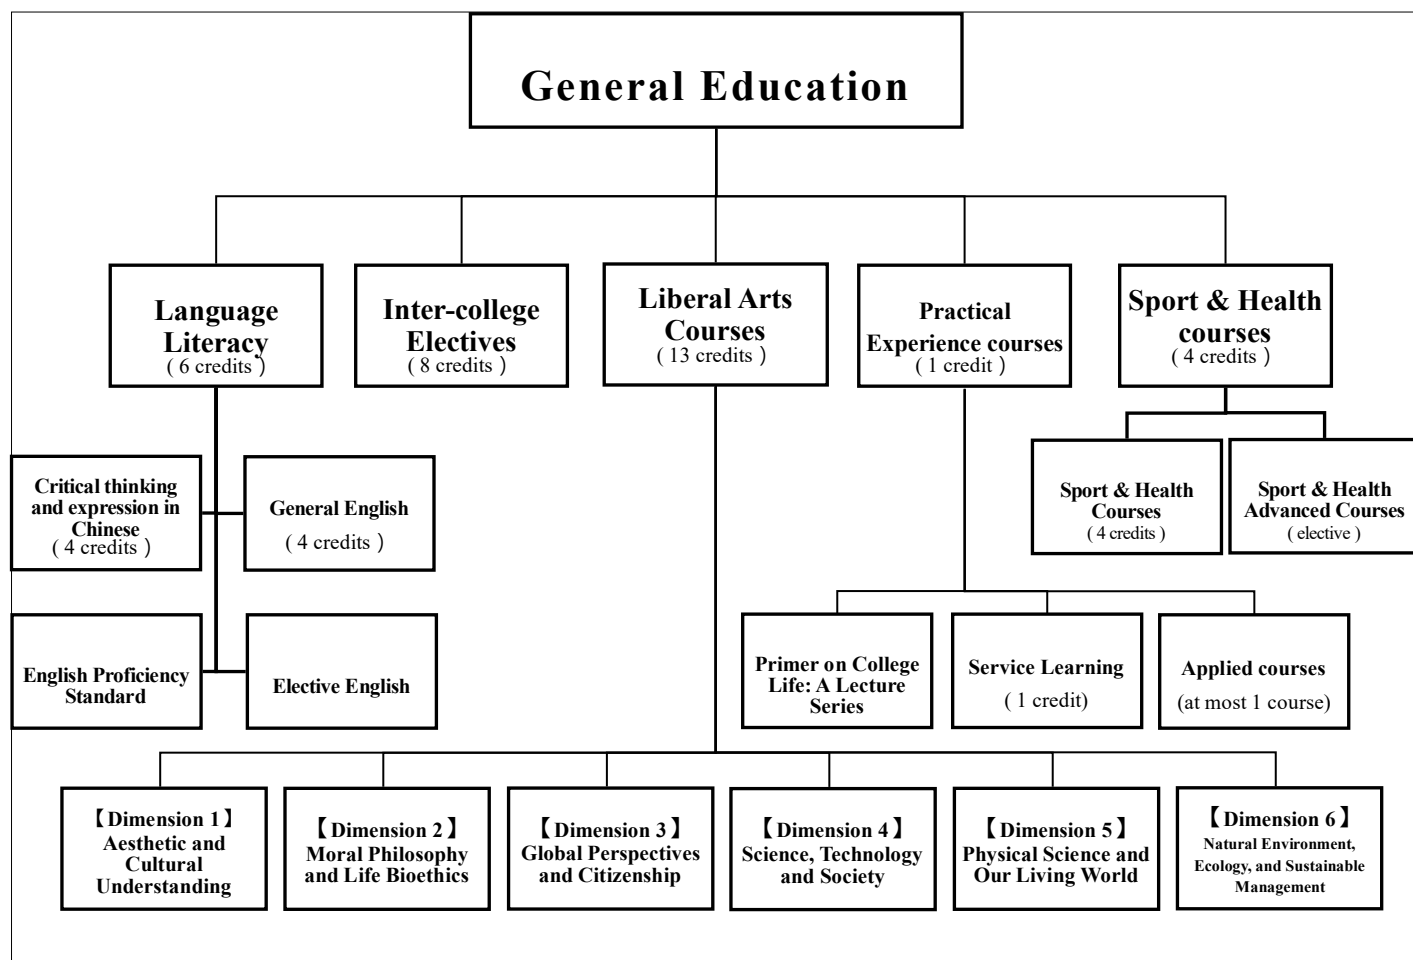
General Education

Language Literacy
( 6 credits )

Inter-college Electives
( 8 credits )

Liberal Arts Courses
( 13 credits )

Practical Experience courses
( 1 credit )

Sport & Health courses
( 4 credits )

Critical thinking and expression in Chinese
( 4 credits )

General English
( 4 credits )

English Proficiency Standard

Elective English

Sport & Health Courses
( 4 credits )

Sport & Health Advanced Courses
( elective )

Primer on College Life: A Lecture Series

Service Learning
( 1 credit)

Applied courses
(at most 1 course)

【Dimension 1】
Aesthetic and Cultural Understanding

【Dimension 2】
Moral Philosophy and Life Bioethics

【Dimension 3】
Global Perspectives and Citizenship

【Dimension 4】
Science, Technology and Society

【Dimension 5】
Physical Science and Our Living World

【Dimension 6】
Natural Environment, Ecology, and Sustainable Management